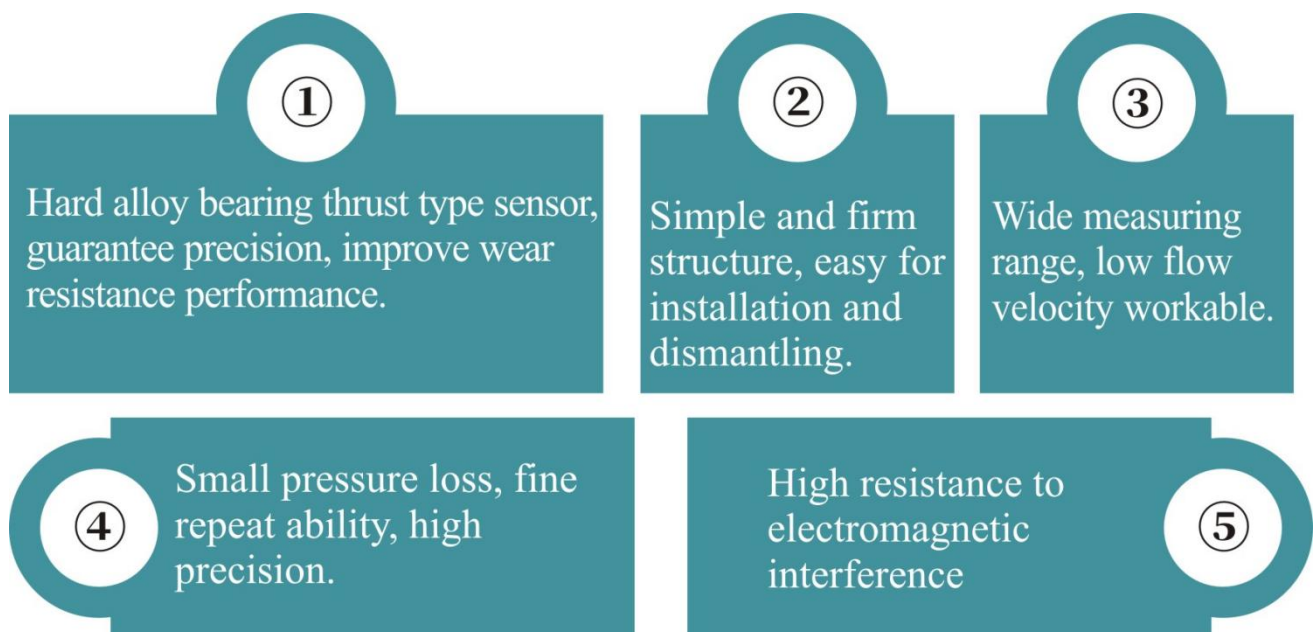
①

Hard alloy bearing thrust type sensor, guarantee precision, improve wear resistance performance.

②

Simple and firm structure, easy for installation and dismantling.

③

Wide measuring range, low flow velocity workable.

④

Small pressure loss, fine repeat ability, high precision.

High resistance to electromagnetic interference

⑤